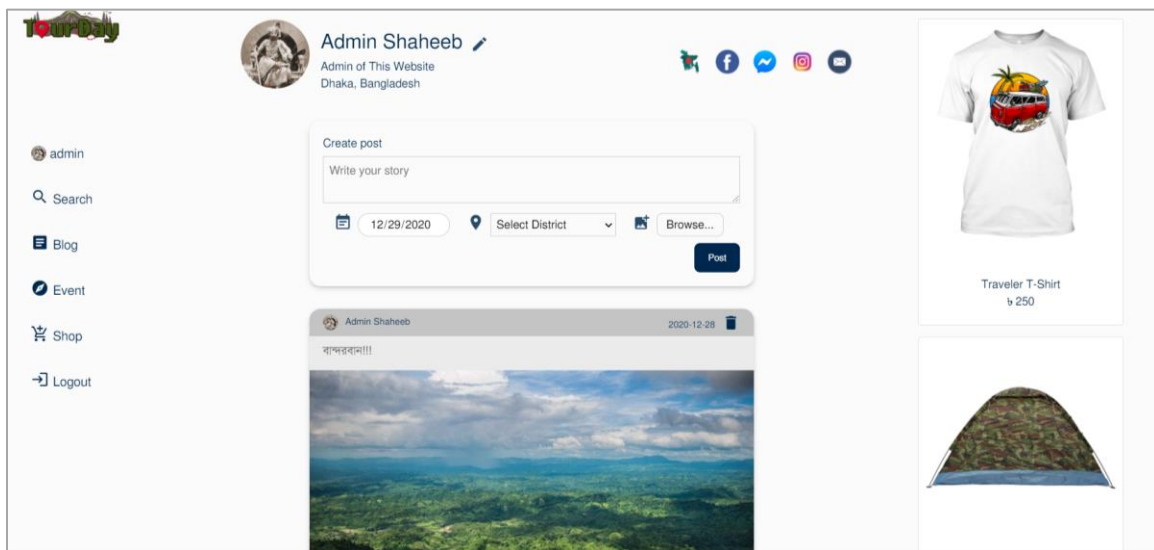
TourDay

Admin Shaheeb
Admin of This Website
Dhaka, Bangladesh

admin
Search
Blog
Event
Shop
Logout

Create post
Write your story
12/29/2020
Select District
Browse...
Post

Admin Shaheeb
2020-12-28
বান্দরবান!!!

Traveler T-Shirt
৳ 250